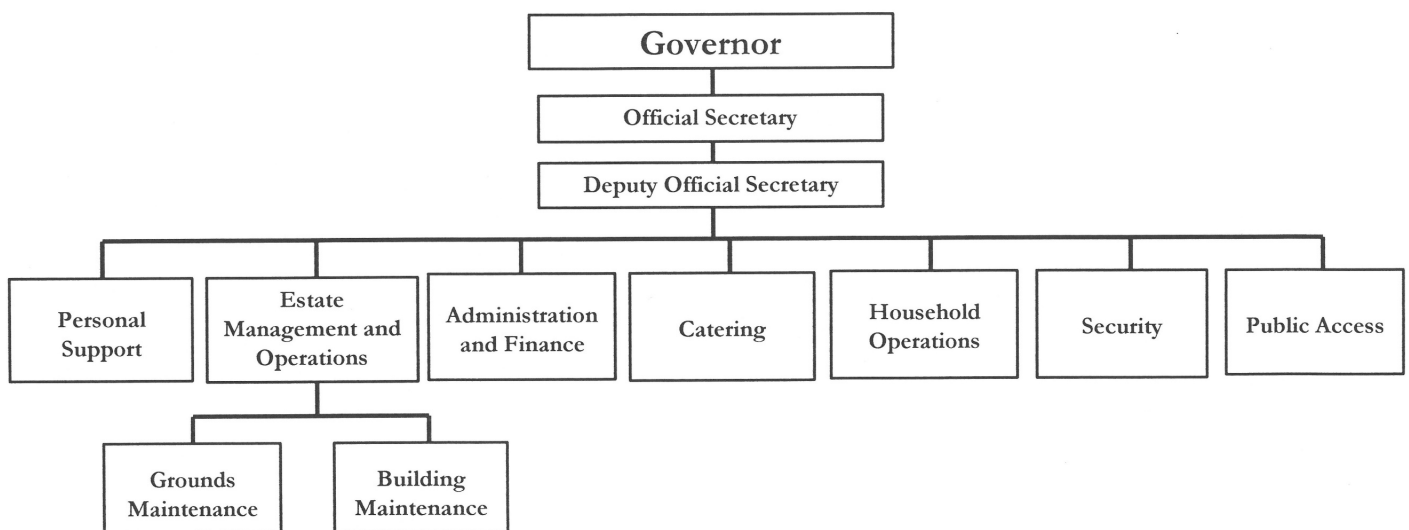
Governor

Official Secretary

Deputy Official Secretary

Personal Support

Estate Management and Operations

Administration and Finance

Catering

Household Operations

Security

Public Access

Grounds Maintenance

Building Maintenance